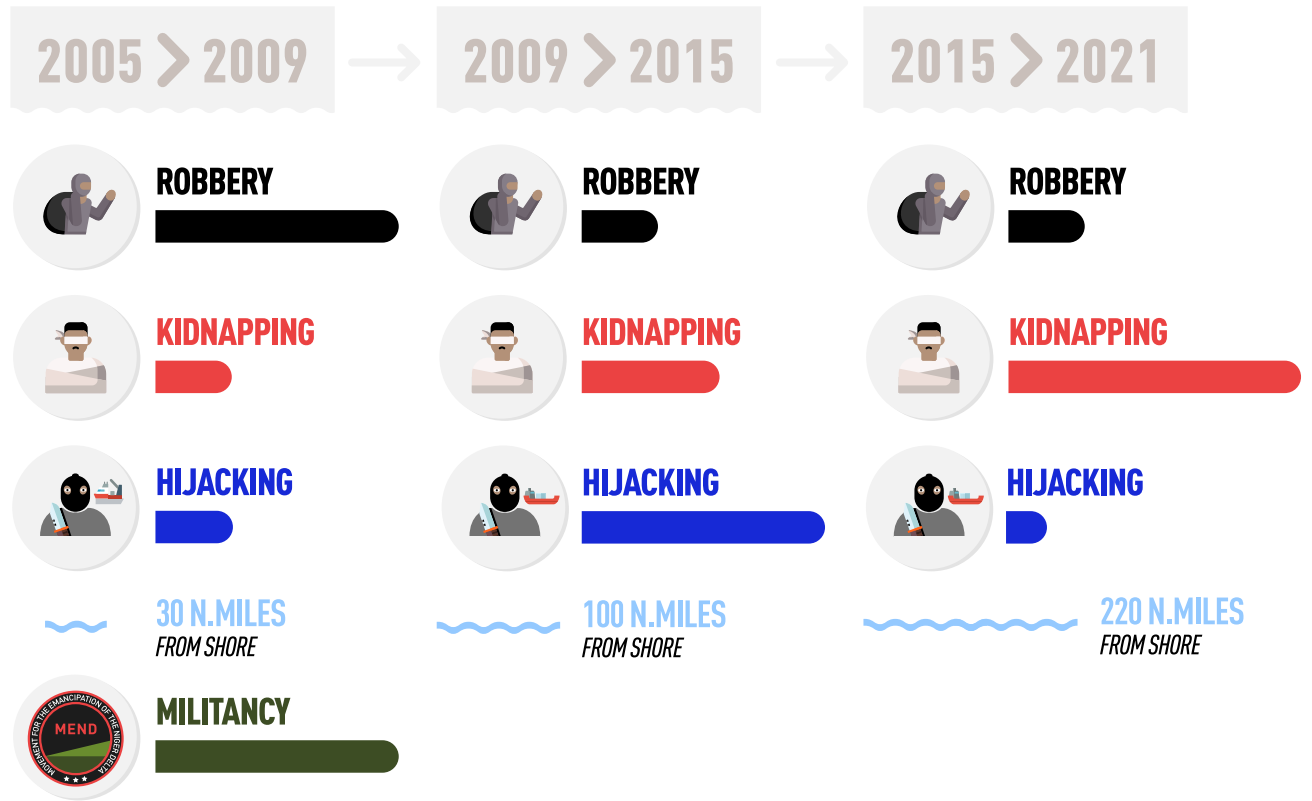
2005 > 2009

ROBBERY

KIDNAPPING

HIJACKING

30 N.MILES
FROM SHORE

MOVEMENT FOR THE EMANCIPATION OF THE NIGER DELTA
MEND

MILITANCY

2009 > 2015

ROBBERY

KIDNAPPING

HIJACKING

100 N.MILES
FROM SHORE

2015 > 2021

ROBBERY

KIDNAPPING

HIJACKING

220 N.MILES
FROM SHORE